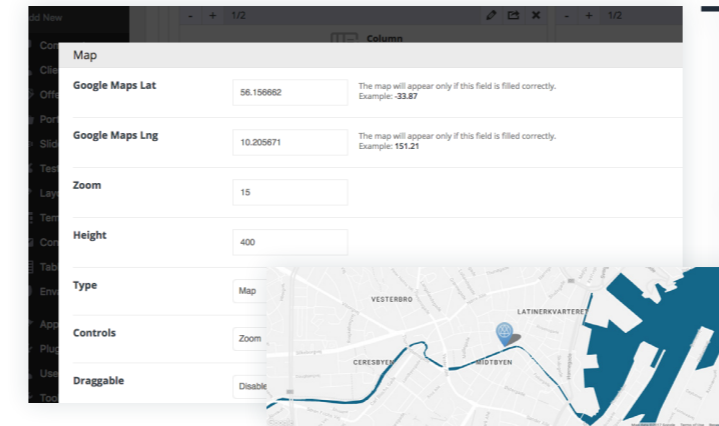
dd New

Con
Clie
Offe
Port
Slid
Test
Lay
Tem
Con
Tab
Env
App
Plug
Use
Too

- + 1/2

Column

- + 1/2

Map

Google Maps Lat
56.156662
The map will appear only if this field is filled correctly.
Example: -33.87

Google Maps Lng
10.205671
The map will appear only if this field is filled correctly.
Example: 151.21

Zoom
15

Height
400

Type
Map

Controls
Zoom

Draggable
Disable

VESTERBRO
LATINERKVARTERET
CERESBYEN
MIDTBYEN
Google